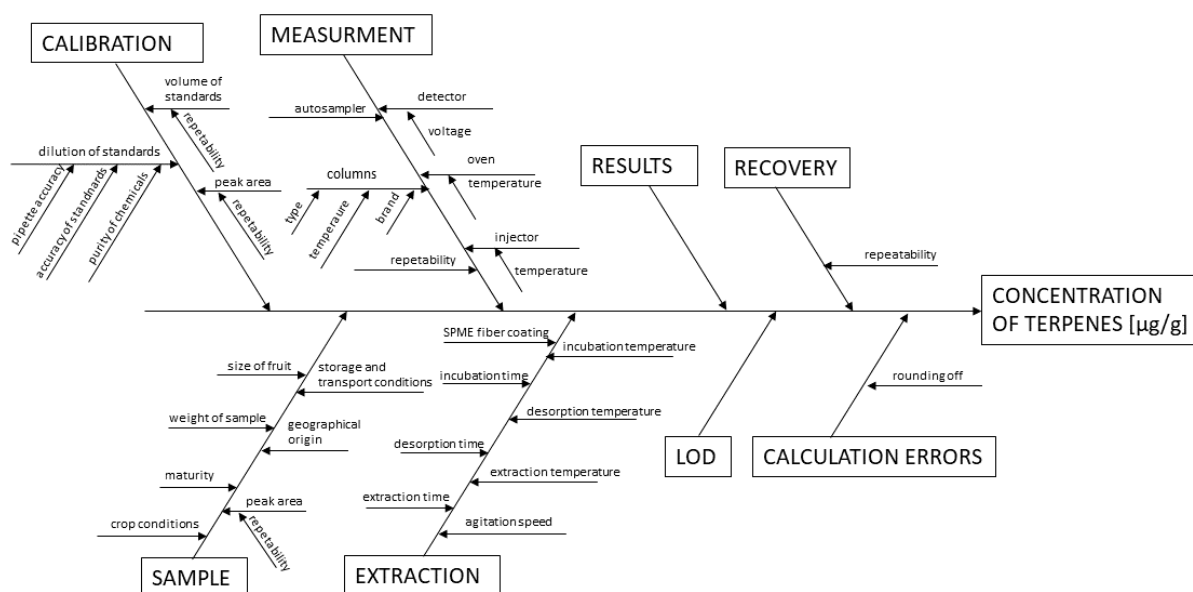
CALIBRATION

volume of standards

repetability

dilution of standards

pipette accuracy

accuracy of standards

purity of chemicals

peak area

repetability

MEASURMENT

autosampler

detector

voltage

columns

oven

temperature

type

temperaure

brand

injector

repetability

temperature

RESULTS

RECOVERY

repeatability

CONCENTRATION OF TERPENES [μg/g]

size of fruit

storage and transport conditions

weight of sample

geographical origin

maturity

peak area

crop conditions

repetability

SAMPLE

SPME fiber coating

incubation temperature

incubation time

desorption temperature

desorption time

extraction temperature

extraction time

agitation speed

EXTRACTION

LOD

rounding off

CALCULATION ERRORS